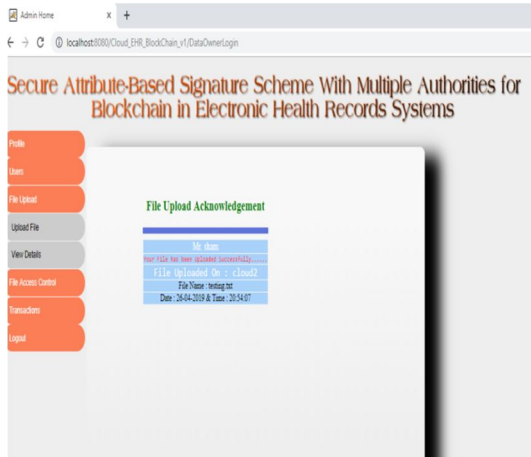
Admin Home
localhost:8080/Cloud_EHR_BlockChain_v1/DataOwnerLogin

Secure Attribute-Based Signature Scheme With Multiple Authorities for Blockchain in Electronic Health Records Systems

Profile
Users
File Upload
Upload File
View Details
File Access Control
Transactions
Logout

File Upload Acknowledgement

Mr. shan
Your File Has been Uploaded Successfully.....
File Uploaded On : cloud2
File Name : testing.txt
Date : 26-04-2019 & Time : 20:54:07